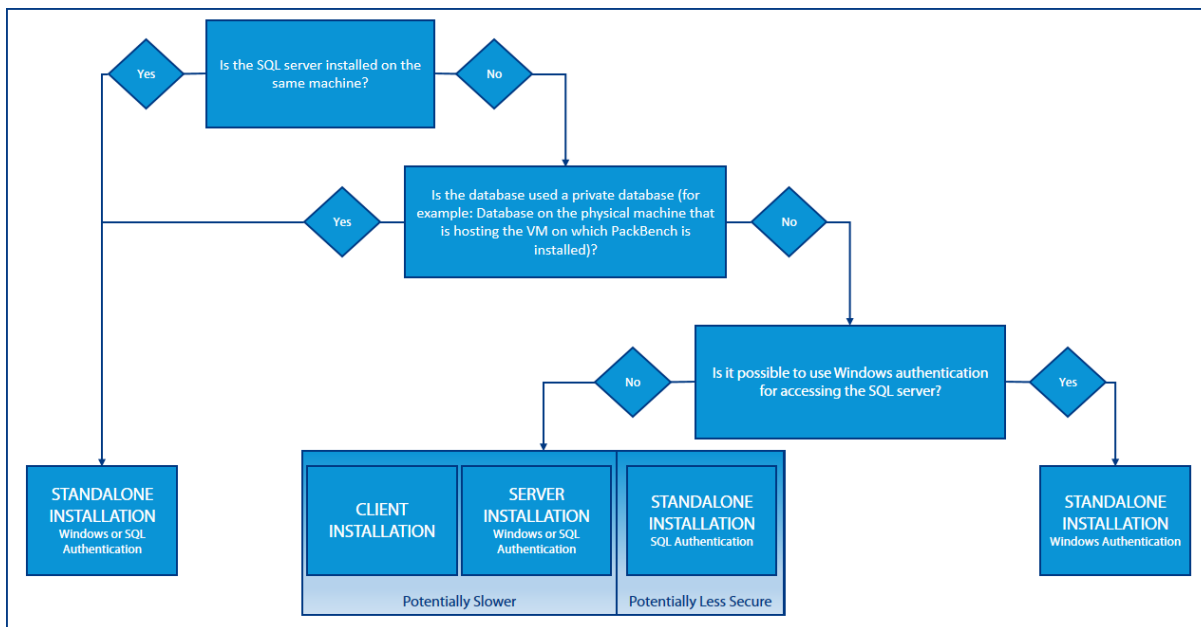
Is the SQL server installed on the same machine?

Yes

No

Is the database used a private database (for example: Database on the physical machine that is hosting the VM on which PackBench is installed)?

Yes

No

Is it possible to use Windows authentication for accessing the SQL server?

No

Yes

STANDALONE INSTALLATION
Windows or SQL Authentication

CLIENT INSTALLATION

SERVER INSTALLATION
Windows or SQL Authentication

STANDALONE INSTALLATION
SQL Authentication

STANDALONE INSTALLATION
Windows Authentication

Potentially Slower

Potentially Less Secure